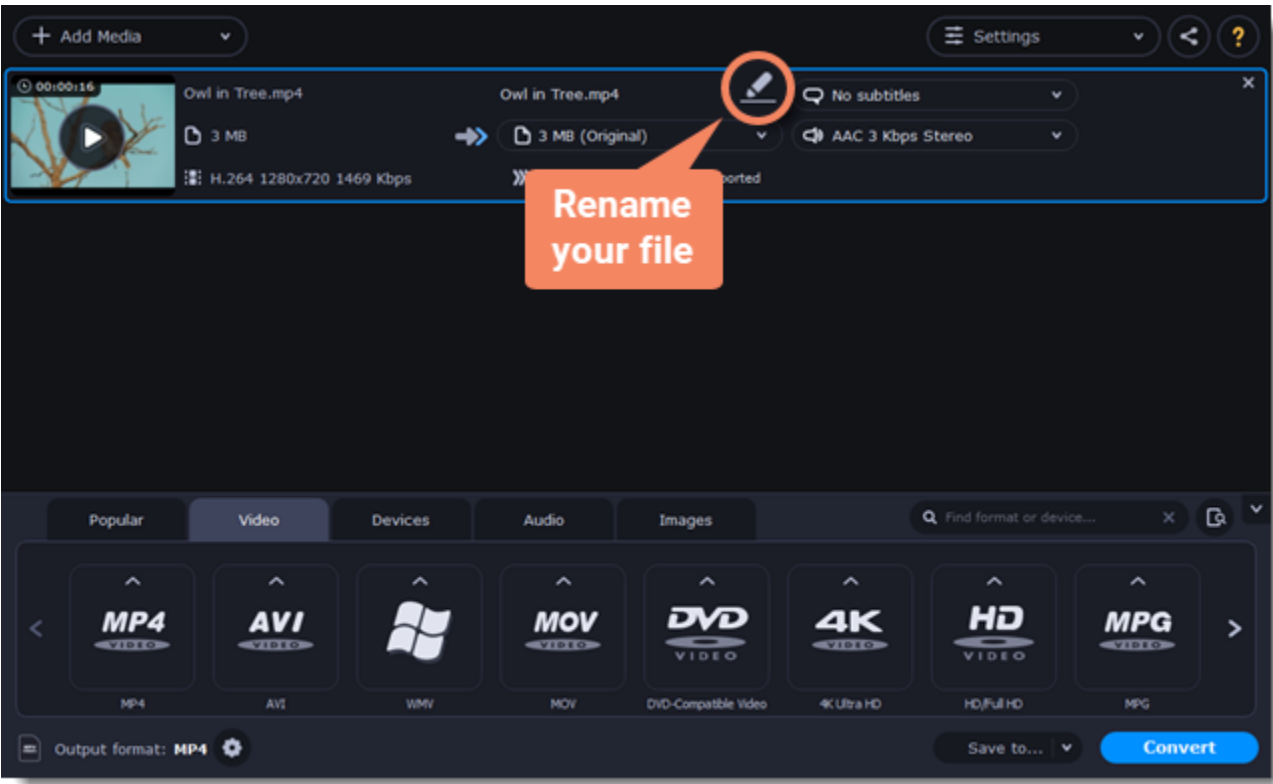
+ Add Media

Settings

?

00:00:16

Owl in Tree.mp4

3 MB

H.264 1280x720 1469 Kbps

Owl in Tree.mp4

3 MB (Original)

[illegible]ported

No subtitles

AAC 3 Kbps Stereo

Rename your file

Popular

Video

Devices

Audio

Images

Find format or device...

MP4
VIDEO

AVI
VIDEO

MOV
VIDEO

DVD
VIDEO

4K
VIDEO

HD
VIDEO

MPG
VIDEO

MP4

AVI

WMV

MOV

DVD-Compatible Video

4K Ultra HD

HD/Full HD

MPG

Output format: MP4

Save to...

Convert